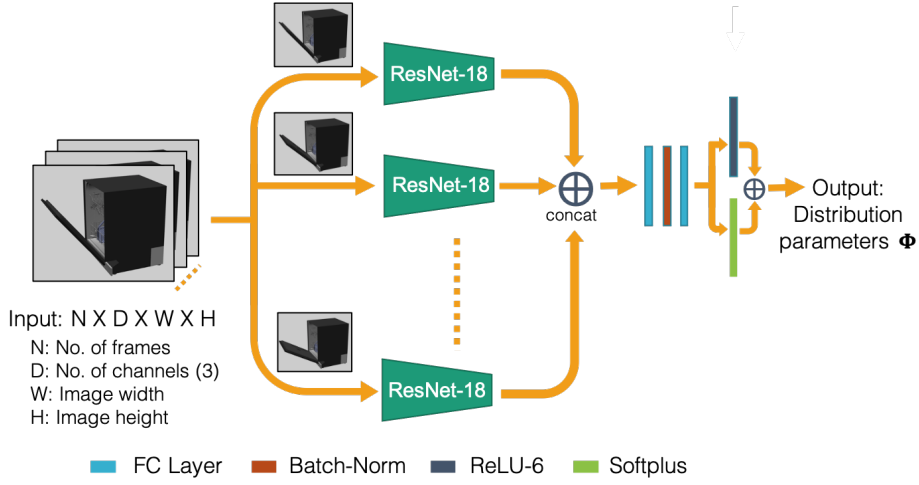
ResNet-18

ResNet-18

ResNet-18

concat

Output: Distribution parameters $\mathbf{\Phi}$

Input: N X D X W X H
N: No. of frames
D: No. of channels (3)
W: Image width
H: Image height

FC Layer
Batch-Norm
ReLU-6
Softplus